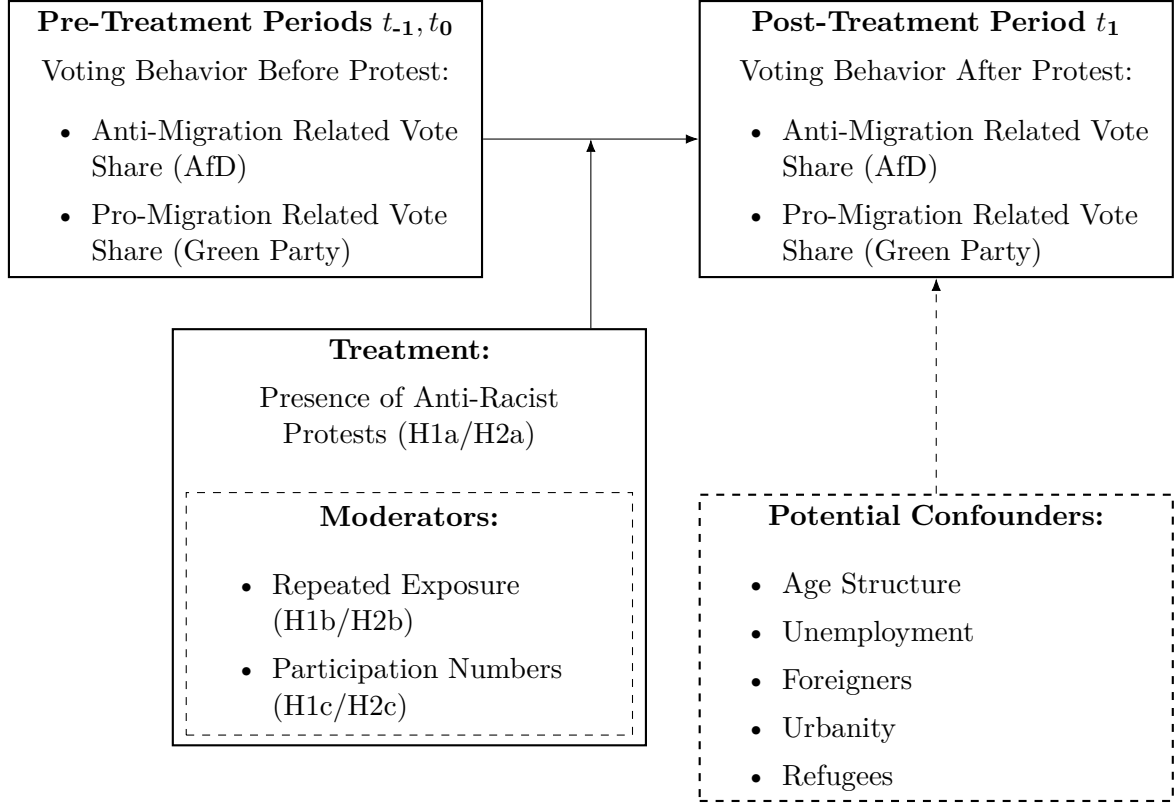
**Pre-Treatment Periods $t_{-1}, t_0$**

Voting Behavior Before Protest:

- Anti-Migration Related Vote Share (AfD)
- Pro-Migration Related Vote Share (Green Party)

**Post-Treatment Period $t_1$**

Voting Behavior After Protest:

- Anti-Migration Related Vote Share (AfD)
- Pro-Migration Related Vote Share (Green Party)

**Treatment:**

Presence of Anti-Racist Protests (H1a/H2a)

**Moderators:**

- Repeated Exposure (H1b/H2b)
- Participation Numbers (H1c/H2c)

**Potential Confounders:**

- Age Structure
- Unemployment
- Foreigners
- Urbanity
- Refugees